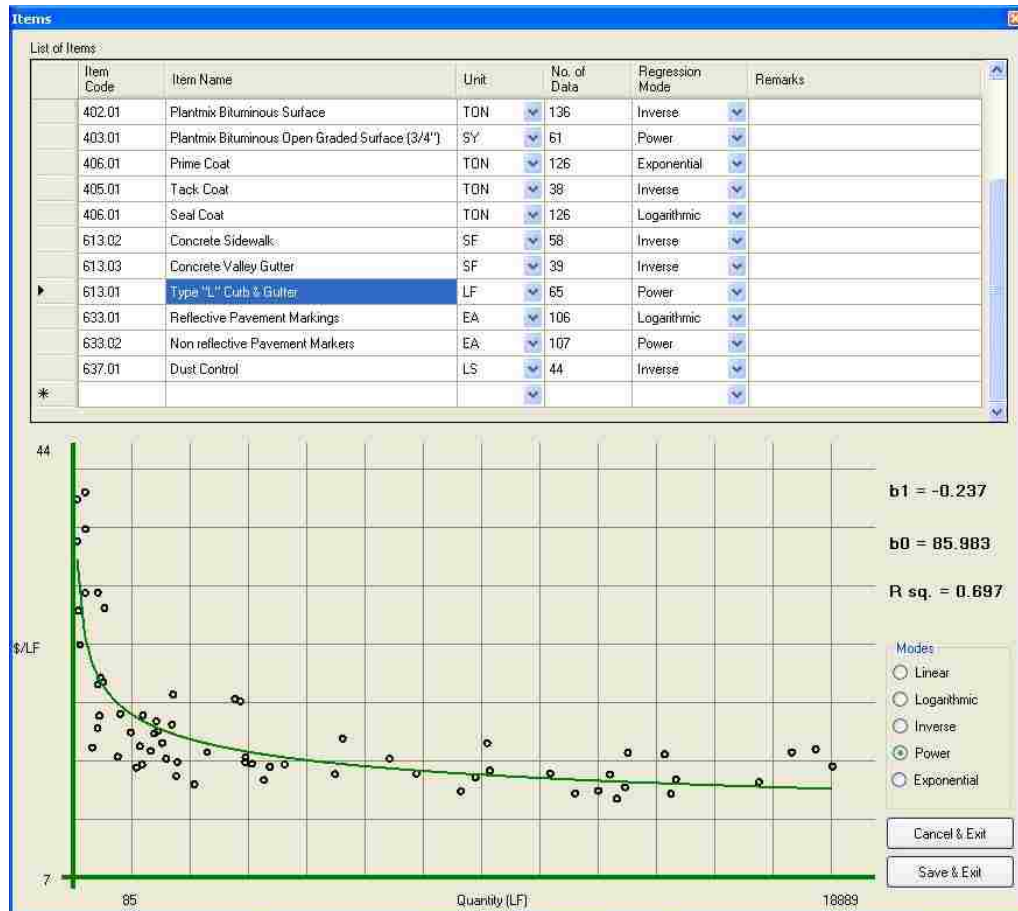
Items

List of Items

| | Item Code | Item Name | Unit | No. of Data | Regression Mode | Remarks |
|---|---|---|---|---|---|---|
| | 402.01 | Plantmix Bituminous Surface | TON | 136 | Inverse | |
| | 403.01 | Plantmix Bituminous Open Graded Surface (3/4") | SY | 61 | Power | |
| | 406.01 | Prime Coat | TON | 126 | Exponential | |
| | 405.01 | Tack Coat | TON | 38 | Inverse | |
| | 406.01 | Seal Coat | TON | 126 | Logarithmic | |
| | 613.02 | Concrete Sidewalk | SF | 58 | Inverse | |
| | 613.03 | Concrete Valley Gutter | SF | 39 | Inverse | |
| ▸ | 613.01 | Type "L" Curb & Gutter | LF | 65 | Power | |
| | 633.01 | Reflective Pavement Markings | EA | 106 | Logarithmic | |
| | 633.02 | Non reflective Pavement Markers | EA | 107 | Power | |
| | 637.01 | Dust Control | LS | 44 | Inverse | |
| * | | | | | | |

44

$/LF

7

85

Quantity (LF)

18889

b1 = -0.237

b0 = 85.983

R sq. = 0.697

Modes
Linear
Logarithmic
Inverse
Power
Exponential

Cancel & Exit

Save & Exit